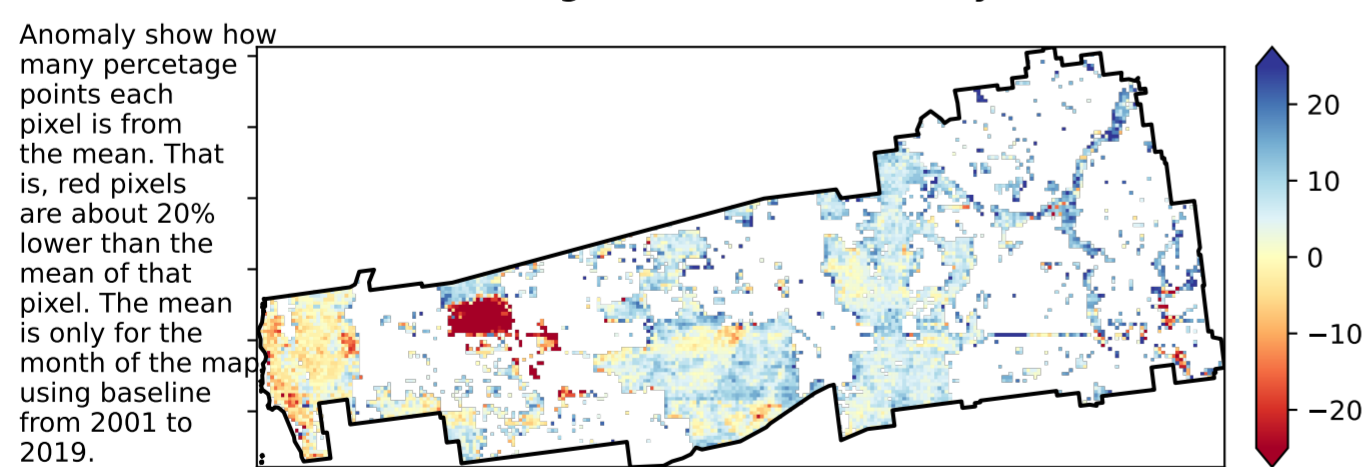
Anomaly show how many percetage points each pixel is from the mean. That is, red pixels are about 20% lower than the mean of that pixel. The mean is only for the month of the map using baseline from 2001 to 2019.

20
10
0
−10
−20